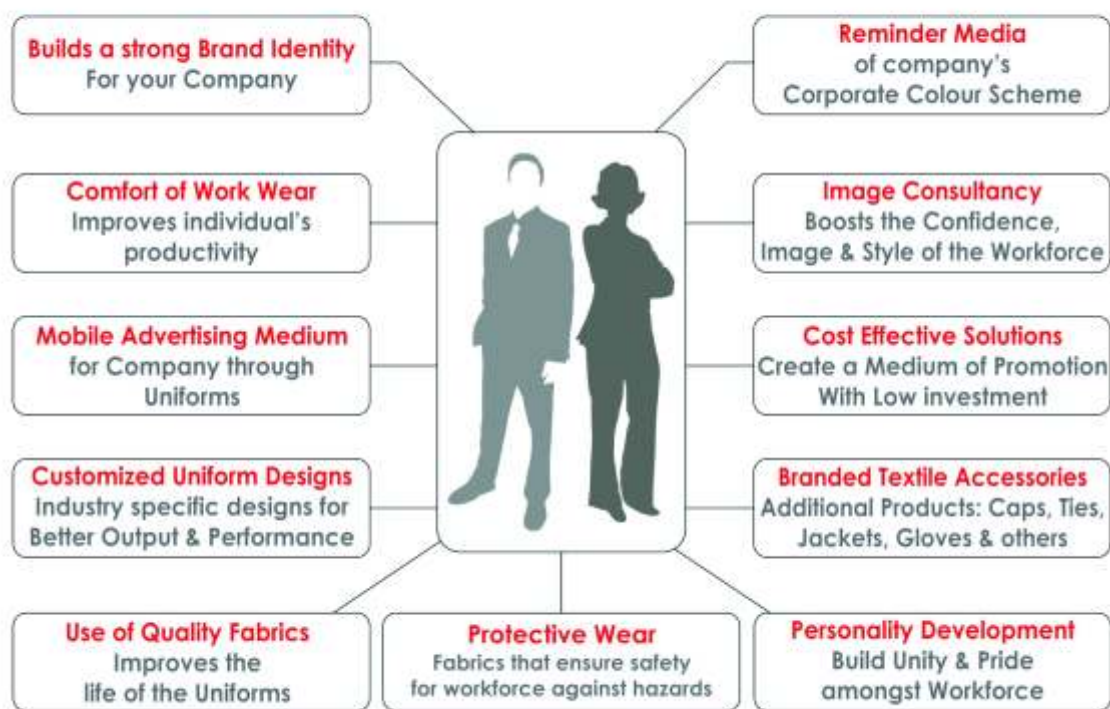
Builds a strong Brand Identity
For your Company

Reminder Media
of company's
Corporate Colour Scheme

Comfort of Work Wear
Improves individual's
productivity

Image Consultancy
Boosts the Confidence,
Image & Style of the Workforce

Mobile Advertising Medium
for Company through
Uniforms

Cost Effective Solutions
Create a Medium of Promotion
With Low investment

Customized Uniform Designs
Industry specific designs for
Better Output & Performance

Branded Textile Accessories
Additional Products: Caps, Ties,
Jackets, Gloves & others

Use of Quality Fabrics
Improves the
life of the Uniforms

Protective Wear
Fabrics that ensure safety
for workforce against hazards

Personality Development
Build Unity & Pride
amongst Workforce